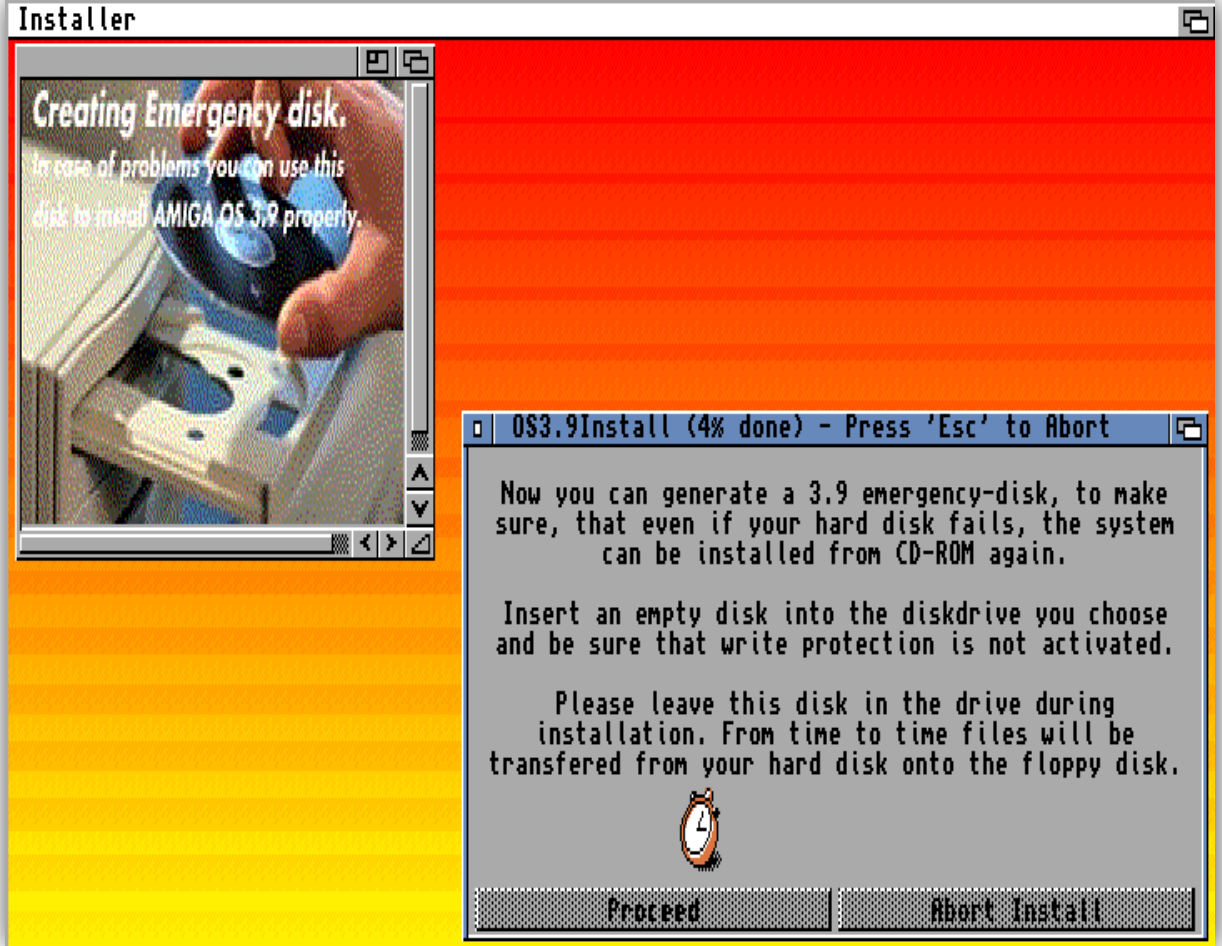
Installer

Creating Emergency disk.
In case of problems you can use this disk to install AMIGA OS 3.9 properly.

OS3.9Install (4% done) - Press 'Esc' to Abort

Now you can generate a 3.9 emergency-disk, to make sure, that even if your hard disk fails, the system can be installed from CD-ROM again.

Insert an empty disk into the diskdrive you choose and be sure that write protection is not activated.

Please leave this disk in the drive during installation. From time to time files will be transfered from your hard disk onto the floppy disk.

Proceed

Abort Install